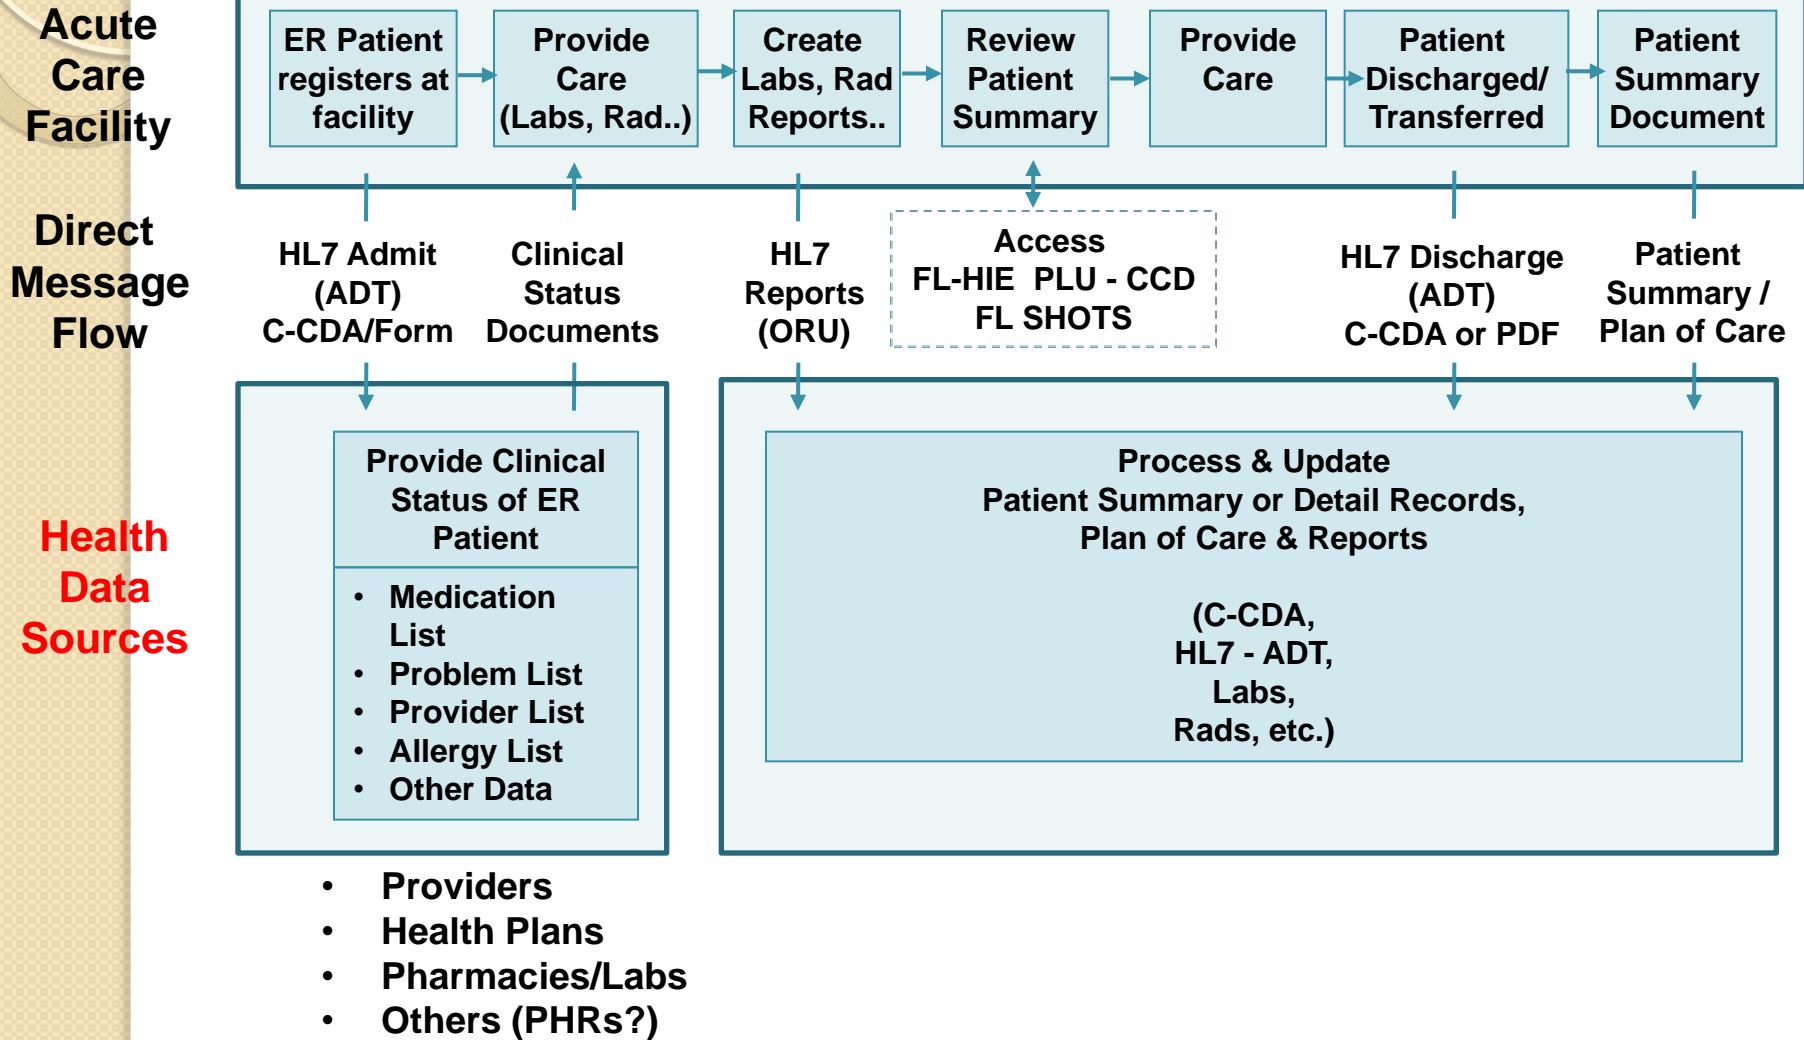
Acute Care Facility

ER Patient registers at facility

Provide Care (Labs, Rad..)

Create Labs, Rad Reports..

Review Patient Summary

Provide Care

Patient Discharged/ Transferred

Patient Summary Document

Direct Message Flow

HL7 Admit (ADT) C-CDA/Form

Clinical Status Documents

HL7 Reports (ORU)

Access FL-HIE PLU - CCD FL SHOTS

HL7 Discharge (ADT) C-CDA or PDF

Patient Summary / Plan of Care

Health Data Sources

Provide Clinical Status of ER Patient

- Medication List
- Problem List
- Provider List
- Allergy List
- Other Data

Process & Update
Patient Summary or Detail Records,
Plan of Care & Reports

(C-CDA,
HL7 - ADT,
Labs,
Rads, etc.)

- Providers
- Health Plans
- Pharmacies/Labs
- Others (PHRs?)